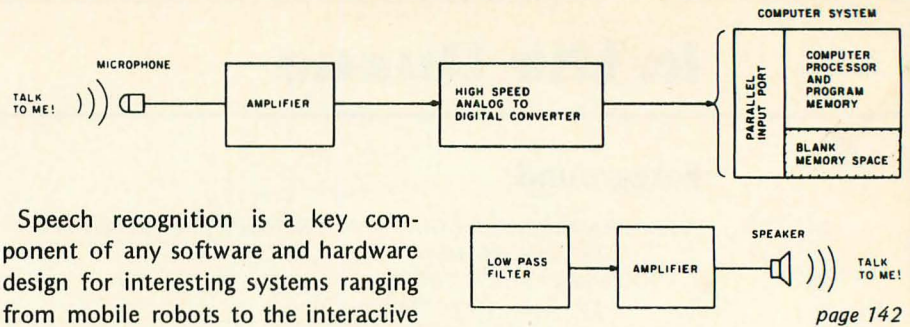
COMPUTER SYSTEM

MICROPHONE

TALK TO ME!

AMPLIFIER

HIGH SPEED ANALOG TO DIGITAL CONVERTER

PARALLEL INPUT PORT

COMPUTER PROCESSOR AND PROGRAM MEMORY

BLANK MEMORY SPACE

Speech recognition is a key component of any software and hardware design for interesting systems ranging from mobile robots to the interactive

LOW PASS FILTER

AMPLIFIER

SPEAKER

TALK TO ME!

page 142